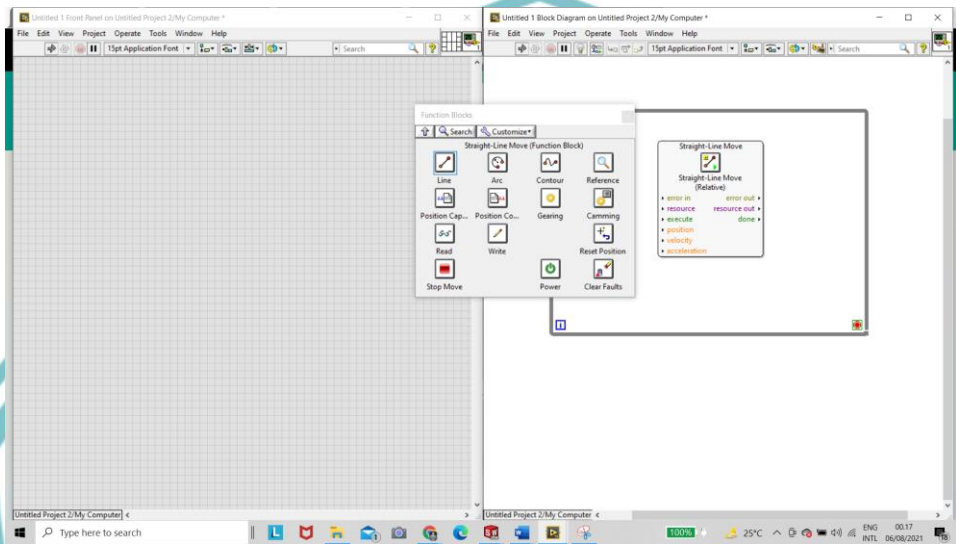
Untitled 1 Front Panel on Untitled Project 2/My Computer *

File Edit View Project Operate Tools Window Help

15pt Application Font

Search

Untitled 1 Block Diagram on Untitled Project 2/My Computer *

File Edit View Project Operate Tools Window Help

15pt Application Font

Search

Function Blocks

Search

Customize

Straight-Line Move (Function Block)

Line

Arc

Contour

Reference

Position Cap...

Position Co...

Gearing

Camming

Read

Write

Reset Position

Stop Move

Power

Clear Faults

Straight-Line Move

Straight-Line Move (Relative)

error in

error out

resource

resource out

execute

done

position

velocity

acceleration

Untitled Project 2/My Computer

Untitled Project 2/My Computer

Type here to search

100%

25°C

ENG INTL

00.17 06/08/2021

18